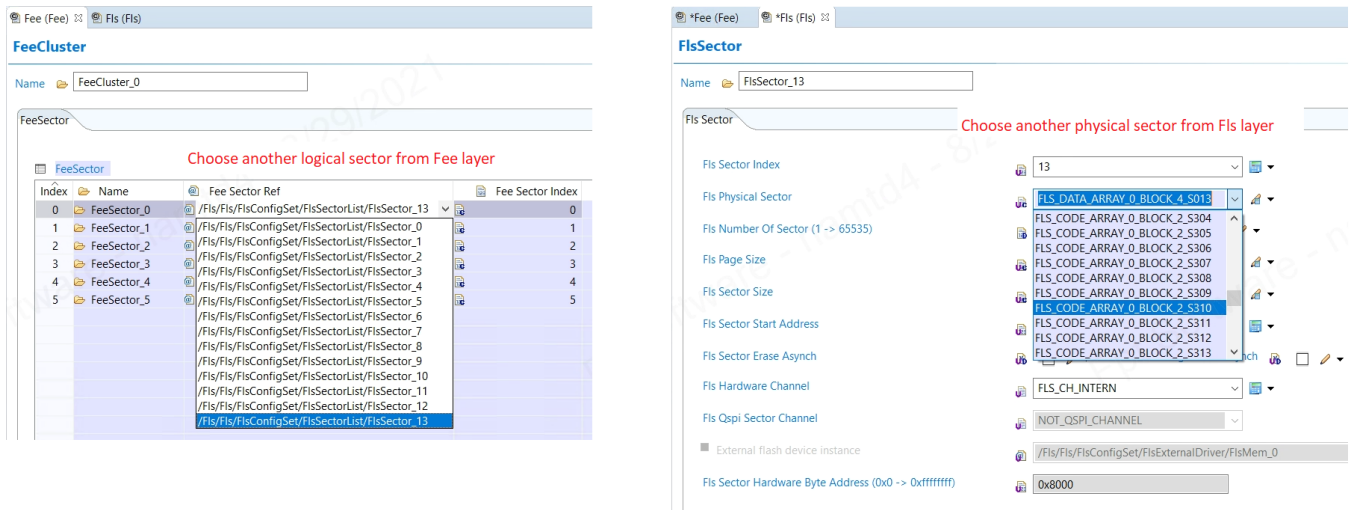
Fee (Fee) Fls (Fls)

FeeCluster

Name FeeCluster_0

FeeSector

FeeSector

Choose another logical sector from Fee layer

| Index | Name | Fee Sector Ref | Fee Sector Index |
|---|---|---|---|
| 0 | FeeSector_0 | /Fls/Fls/FlsConfigSet/FlsSectorList/FlsSector_13 | 0 |
| 1 | FeeSector_1 | /Fls/Fls/FlsConfigSet/FlsSectorList/FlsSector_0 | 1 |
| 2 | FeeSector_2 | /Fls/Fls/FlsConfigSet/FlsSectorList/FlsSector_1 | 2 |
| 3 | FeeSector_3 | /Fls/Fls/FlsConfigSet/FlsSectorList/FlsSector_2 | 3 |
| 4 | FeeSector_4 | /Fls/Fls/FlsConfigSet/FlsSectorList/FlsSector_3 | 4 |
| 5 | FeeSector_5 | /Fls/Fls/FlsConfigSet/FlsSectorList/FlsSector_4 | 5 |

/Fls/Fls/FlsConfigSet/FlsSectorList/FlsSector_5
/Fls/Fls/FlsConfigSet/FlsSectorList/FlsSector_6
/Fls/Fls/FlsConfigSet/FlsSectorList/FlsSector_7
/Fls/Fls/FlsConfigSet/FlsSectorList/FlsSector_8
/Fls/Fls/FlsConfigSet/FlsSectorList/FlsSector_9
/Fls/Fls/FlsConfigSet/FlsSectorList/FlsSector_10
/Fls/Fls/FlsConfigSet/FlsSectorList/FlsSector_11
/Fls/Fls/FlsConfigSet/FlsSectorList/FlsSector_12
/Fls/Fls/FlsConfigSet/FlsSectorList/FlsSector_13

*Fee (Fee) *Fls (Fls)

FlsSector

Name FlsSector_13

Fls Sector

Choose another physical sector from Fls layer

Fls Sector Index 13

Fls Physical Sector FLS_DATA_ARRAY_0_BLOCK_4_S013

FLS_CODE_ARRAY_0_BLOCK_2_S304
FLS_CODE_ARRAY_0_BLOCK_2_S305
FLS_CODE_ARRAY_0_BLOCK_2_S306
FLS_CODE_ARRAY_0_BLOCK_2_S307
FLS_CODE_ARRAY_0_BLOCK_2_S308
FLS_CODE_ARRAY_0_BLOCK_2_S309
FLS_CODE_ARRAY_0_BLOCK_2_S310
FLS_CODE_ARRAY_0_BLOCK_2_S311
FLS_CODE_ARRAY_0_BLOCK_2_S312
FLS_CODE_ARRAY_0_BLOCK_2_S313

Fls Number Of Sector (1 -> 65535)

Fls Page Size

Fls Sector Size

Fls Sector Start Address

Fls Sector Erase Asynch

Fls Hardware Channel FLS_CH_INTERN

Fls Qspi Sector Channel NOT_QSPI_CHANNEL

External flash device instance /Fls/Fls/FlsConfigSet/FlsExternalDriver/FlsMem_0

Fls Sector Hardware Byte Address (0x0 -> 0xffffffff) 0x8000